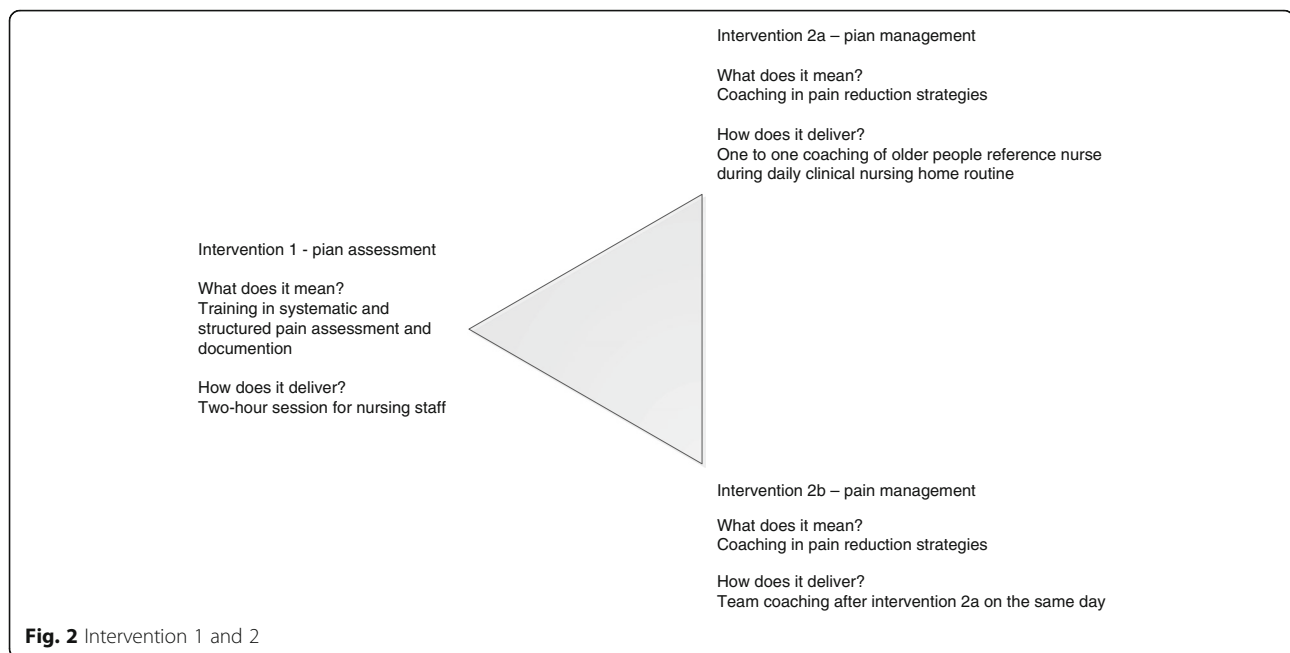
Intervention 2a – pain management

What does it mean?
Coaching in pain reduction strategies

How does it deliver?
One to one coaching of older people reference nurse during daily clinical nursing home routine

Intervention 1 - pian assessment

What does it mean?
Training in systematic and structured pain assessment and documention

How does it deliver?
Two-hour session for nursing staff

Intervention 2b – pain management

What does it mean?
Coaching in pain reduction strategies

How does it deliver?
Team coaching after intervention 2a on the same day

Fig. 2 Intervention 1 and 2